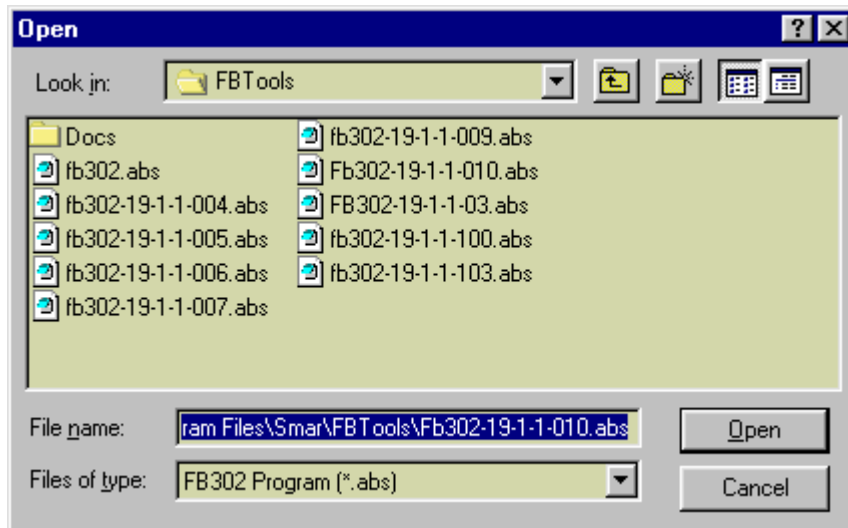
Open

? X

Look in: FBTools

Docs
fb302.abs
fb302-19-1-1-004.abs
fb302-19-1-1-005.abs
fb302-19-1-1-006.abs
fb302-19-1-1-007.abs

fb302-19-1-1-009.abs
Fb302-19-1-1-010.abs
FB302-19-1-1-03.abs
fb302-19-1-1-100.abs
fb302-19-1-1-103.abs

File name: ram Files\Smar\FBTools\Fb302-19-1-1-010.abs

Open

Files of type: FB302 Program (*.abs)

Cancel